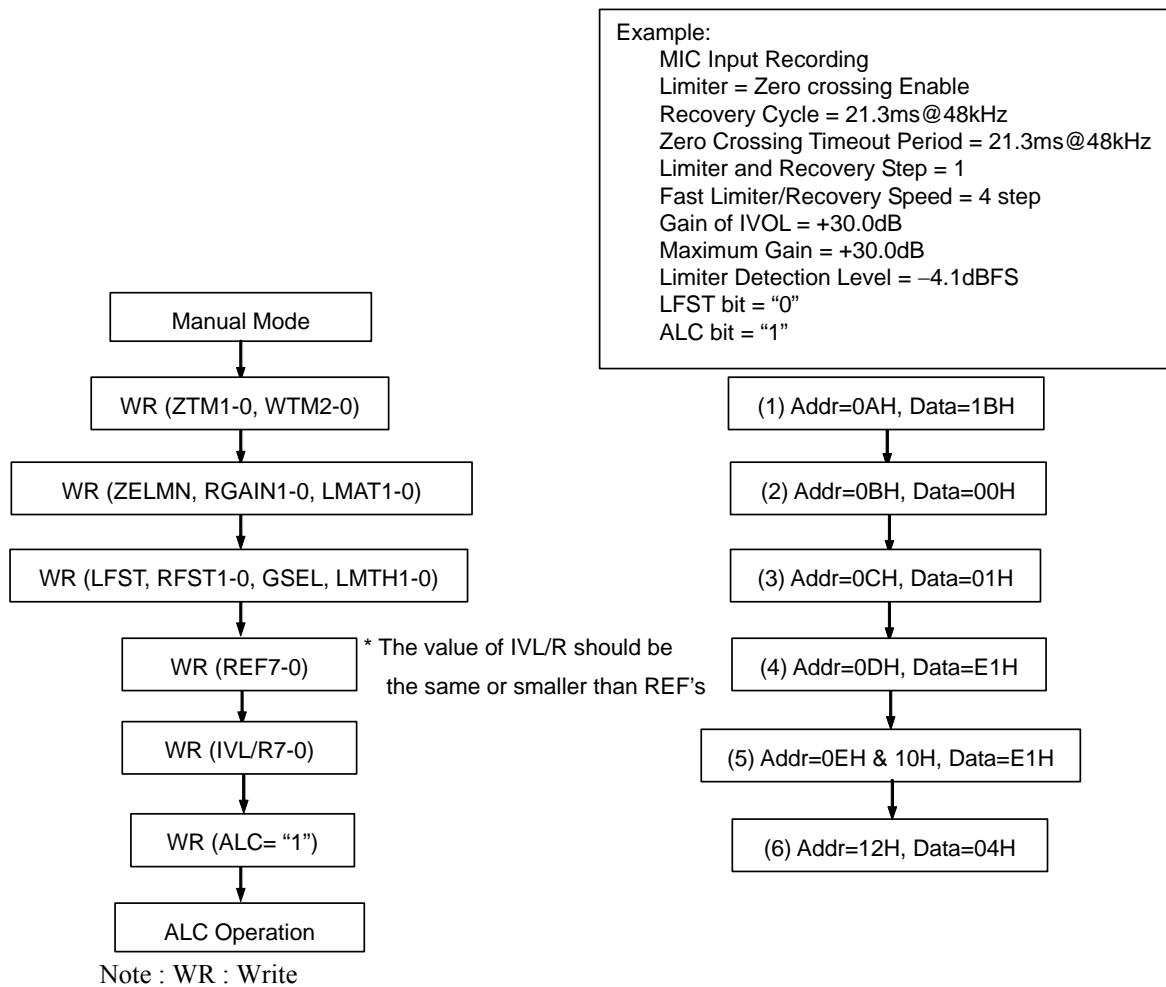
Example:
MIC Input Recording
Limiter = Zero crossing Enable
Recovery Cycle = 21.3ms@48kHz
Zero Crossing Timeout Period = 21.3ms@48kHz
Limiter and Recovery Step = 1
Fast Limiter/Recovery Speed = 4 step
Gain of IVOL = +30.0dB
Maximum Gain = +30.0dB
Limiter Detection Level = −4.1dBFS
LFST bit = "0"
ALC bit = "1"

Manual Mode

WR (ZTM1-0, WTM2-0)

WR (ZELMN, RGAIN1-0, LMAT1-0)

WR (LFST, RFST1-0, GSEL, LMTH1-0)

WR (REF7-0)

* The value of IVL/R should be the same or smaller than REF's

WR (IVL/R7-0)

WR (ALC= "1")

ALC Operation

Note : WR : Write

(1) Addr=0AH, Data=1BH

(2) Addr=0BH, Data=00H

(3) Addr=0CH, Data=01H

(4) Addr=0DH, Data=E1H

(5) Addr=0EH & 10H, Data=E1H

(6) Addr=12H, Data=04H